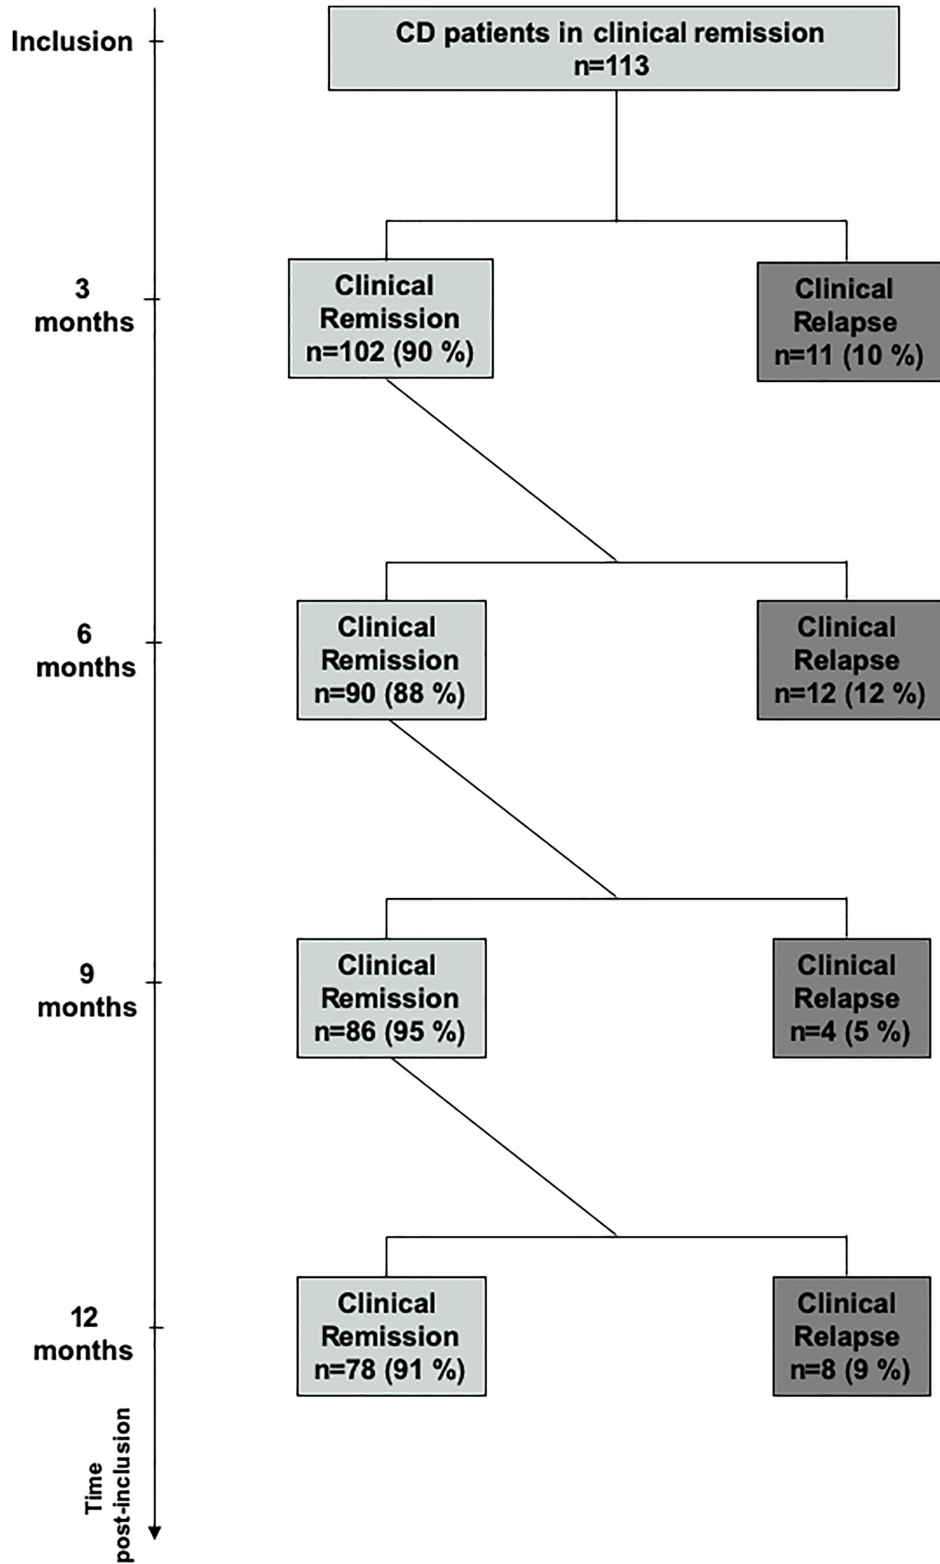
Inclusion

CD patients in clinical remission
n=113

3 months

Clinical Remission
n=102 (90 %)

Clinical Relapse
n=11 (10 %)

6 months

Clinical Remission
n=90 (88 %)

Clinical Relapse
n=12 (12 %)

9 months

Clinical Remission
n=86 (95 %)

Clinical Relapse
n=4 (5 %)

12 months

Clinical Remission
n=78 (91 %)

Clinical Relapse
n=8 (9 %)

Time post-inclusion